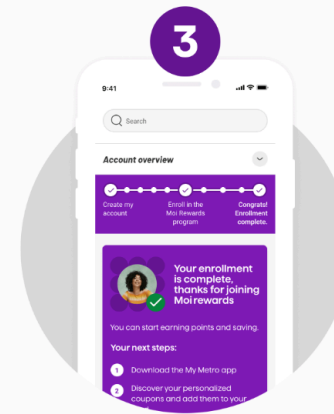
3

9:41

Search

Account overview

Create my account

Enroll in the Moi Rewards program

Congrats! Enrollment complete.

Your enrollment is complete, thanks for joining Moi rewards

You can start earning points and saving.

Your next steps:

1 Download the My Metro app

2 Discover your personalized coupons and add them to your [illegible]